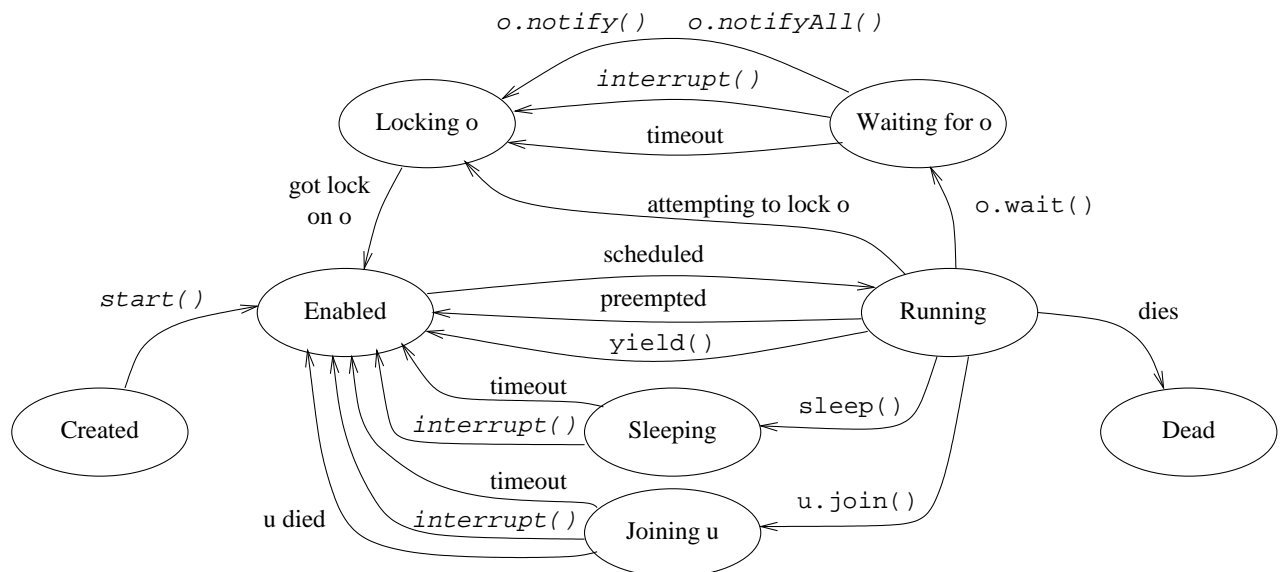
o.notify() o.notifyAll()

interrupt()

Locking o

Waiting for o

timeout

got lock on o

attempting to lock o

o.wait()

scheduled

start()

Enabled

preempted

Running

dies

yield()

timeout

sleep()

Created

interrupt()

Sleeping

Dead

timeout

u.join()

u died

interrupt()

Joining u